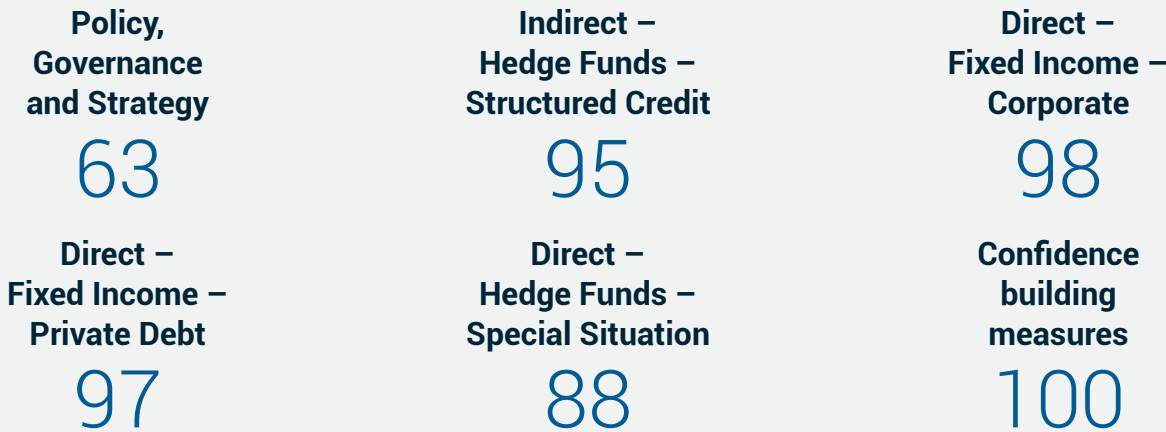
Policy, Governance and Strategy
63

Indirect – Hedge Funds – Structured Credit
95

Direct – Fixed Income – Corporate
98

Direct – Fixed Income – Private Debt
97

Direct – Hedge Funds – Special Situation
88

Confidence building measures
100